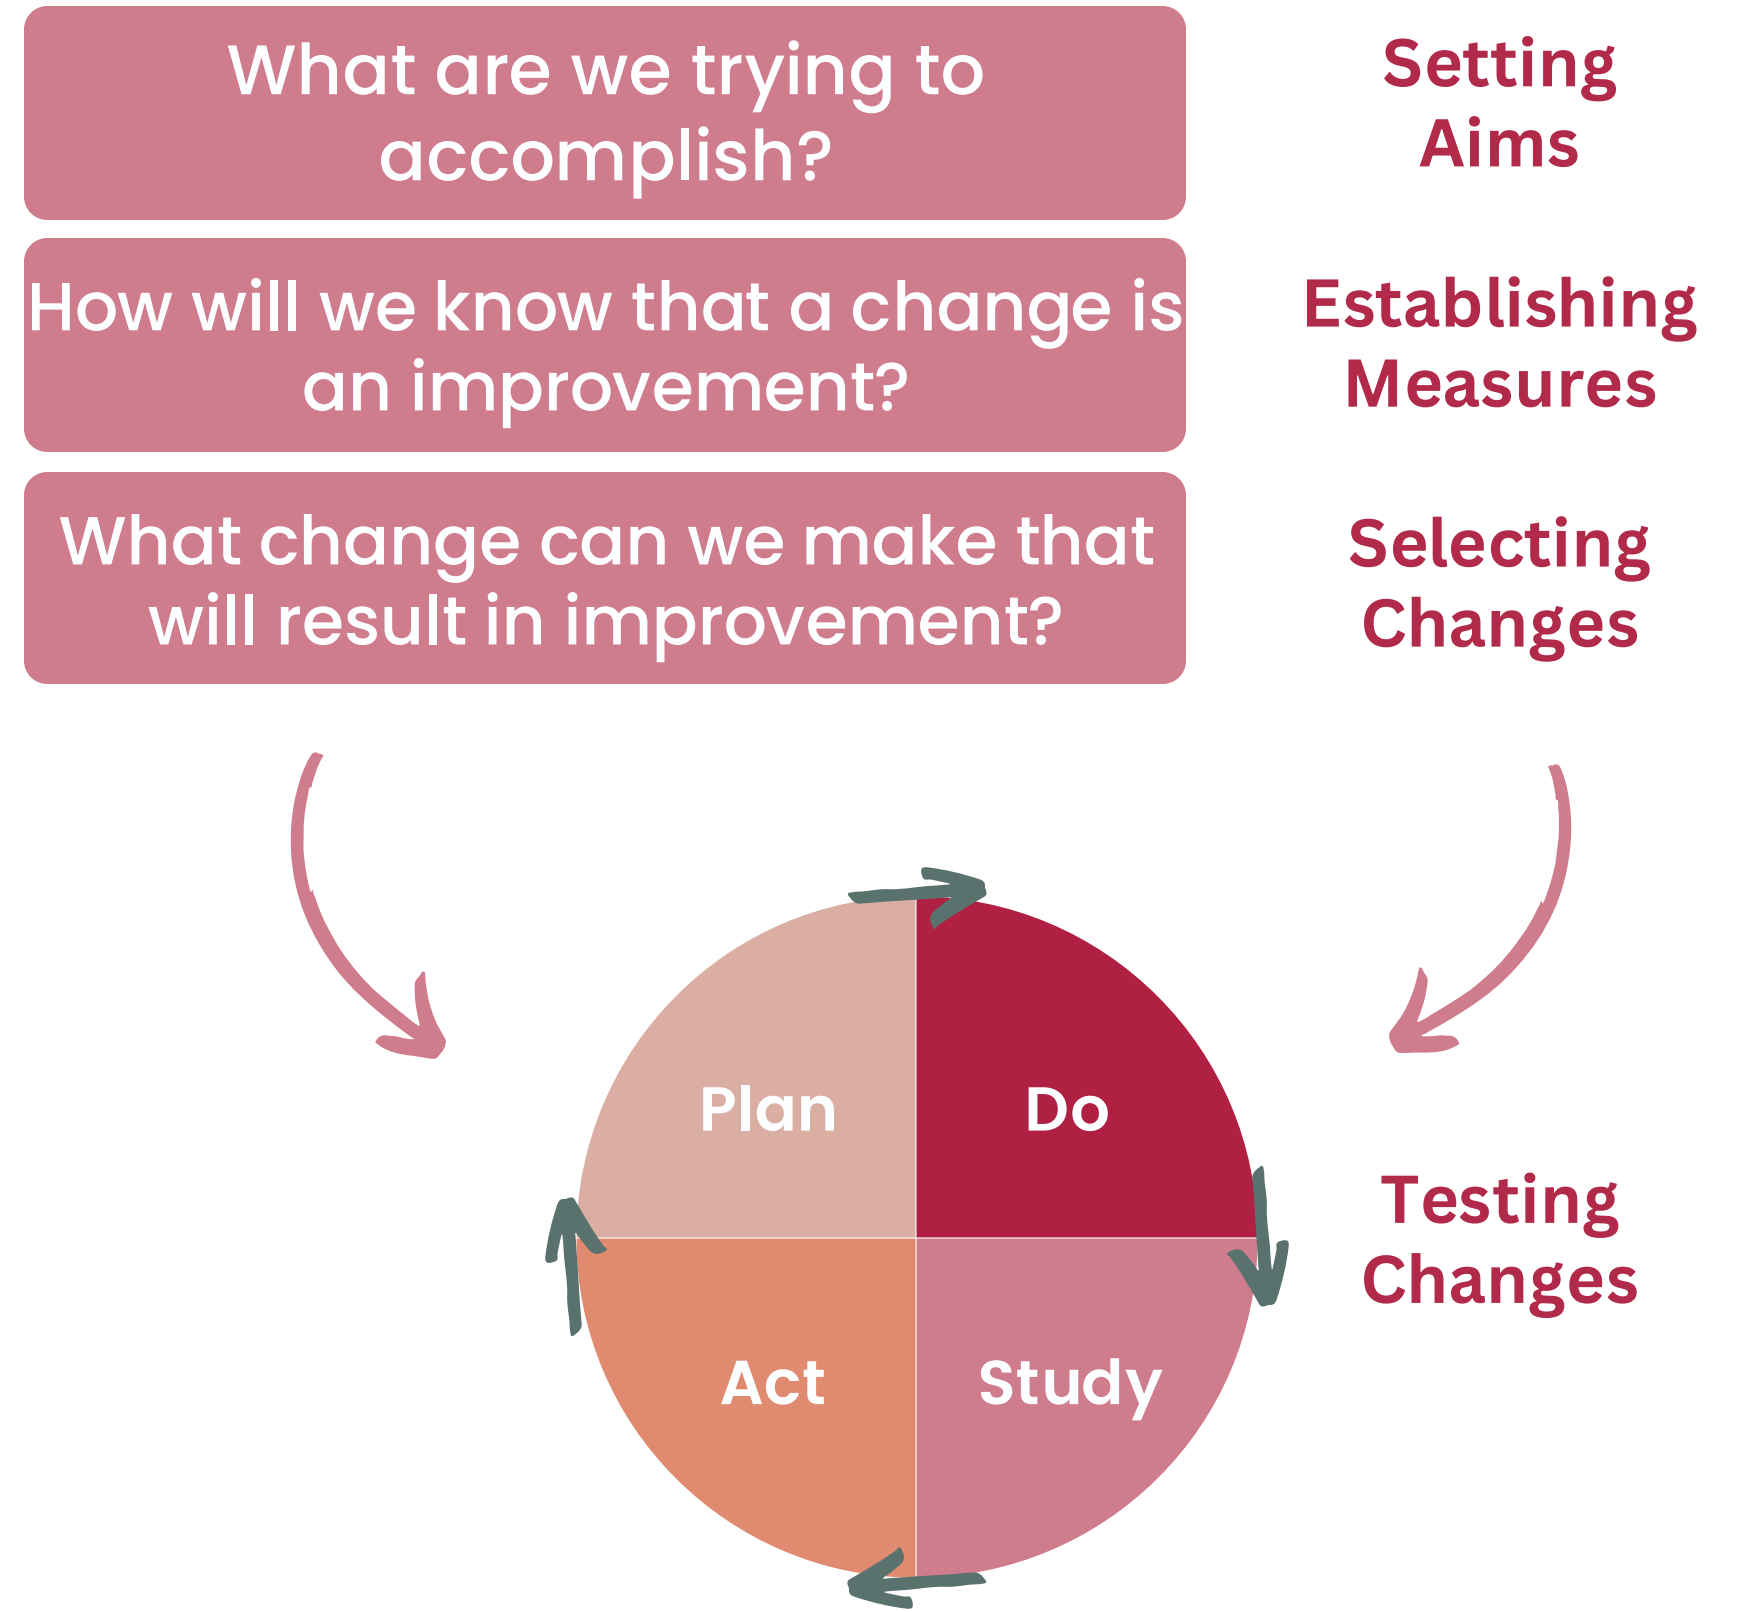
What are we trying to accomplish?

Setting Aims

How will we know that a change is an improvement?

Establishing Measures

What change can we make that will result in improvement?

Selecting Changes

Plan

Do

Act

Study

Testing Changes